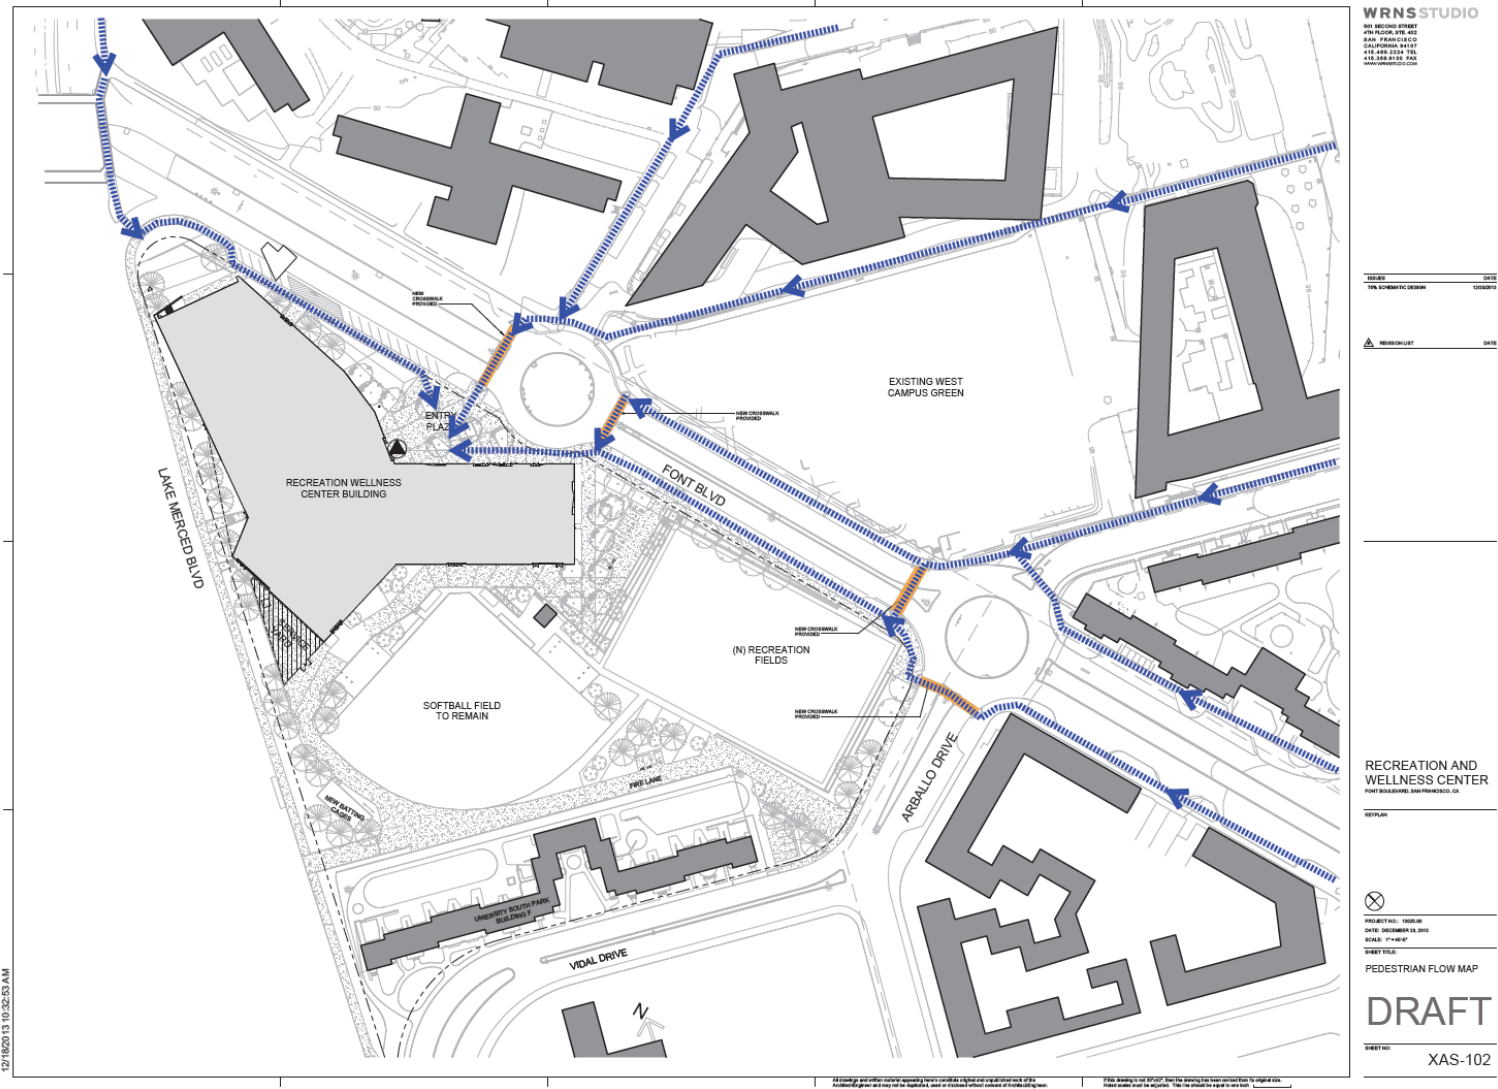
WRNSSTUDIO
501 SECOND STREET
4TH FLOOR, STE. 402
SAN FRANCISCO
CALIFORNIA 94107
415.489.2224 TEL
415.358.9100 FAX
WWW.WRNSSTUDIO.COM

ISSUES DATE
70% SCHEMATIC DESIGN 12/20/2013

REVISION LIST DATE

NEW CROSSWALK PROVIDED

EXISTING WEST CAMPUS GREEN

ENTRY PLAZA

NEW CROSSWALK PROVIDED

RECREATION WELLNESS CENTER BUILDING

LAKE MERCED BLVD

FONT BLVD

NEW CROSSWALK PROVIDED

(N) RECREATION FIELDS

NEW CROSSWALK PROVIDED

SOFTBALL FIELD TO REMAIN

ARBALLO DRIVE

FIRE LANE

NEW BATTING CAGES

UNIVERSITY SOUTH PARK BUILDING F

VIDAL DRIVE

N

RECREATION AND WELLNESS CENTER
FONT BOULEVARD, SAN FRANCISCO, CA

KEYPLAN

PROJECT NO.: 13025.00
DATE: DECEMBER 23, 2013
SCALE: 1" = 40'-0"
SHEET TITLE:
PEDESTRIAN FLOW MAP

DRAFT

SHEET NO:
XAS-102

12/18/2013 10:32:53 AM

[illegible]

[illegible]